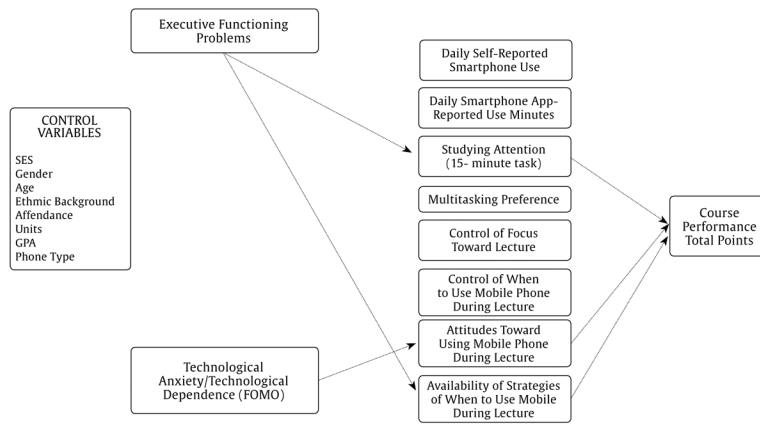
Executive Functioning Problems

CONTROL VARIABLES

SES
Gender
Age
Ethmic Background
Affendance
Units
GPA
Phone Type

Daily Self-Reported Smartphone Use

Daily Smartphone App-Reported Use Minutes

Studying Attention (15- minute task)

Multitasking Preference

Control of Focus Toward Lecture

Control of When to Use Mobile Phone During Lecture

Attitudes Toward Using Mobile Phone During Lecture

Availability of Strategies of When to Use Mobile During Lecture

Technological Anxiety/Technological Dependence (FOMO)

Course Performance Total Points